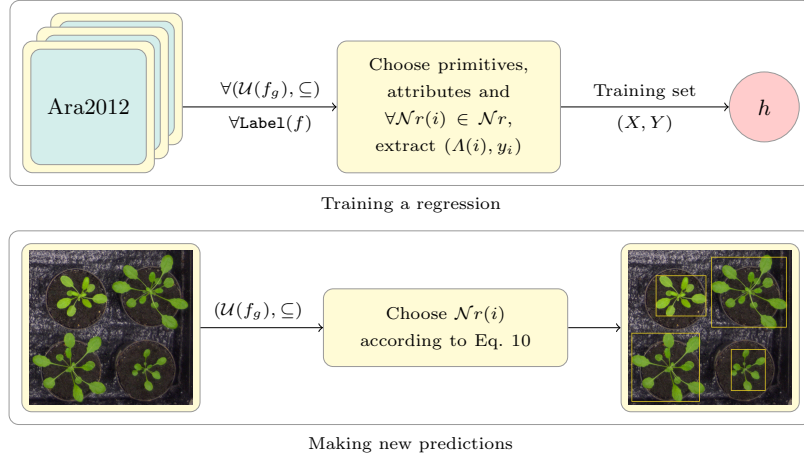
Ara2012

$\forall(\mathcal{U}(f_g), \subseteq)$

$\forall\texttt{Label}(f)$

Choose primitives, attributes and $\forall\mathcal{N}r(i) \in \mathcal{N}r$, extract $(\Lambda(i), y_i)$

Training set

$(X, Y)$

$h$

Training a regression

$(\mathcal{U}(f_g), \subseteq)$

Choose $\mathcal{N}r(i)$ according to Eq. 10

Making new predictions